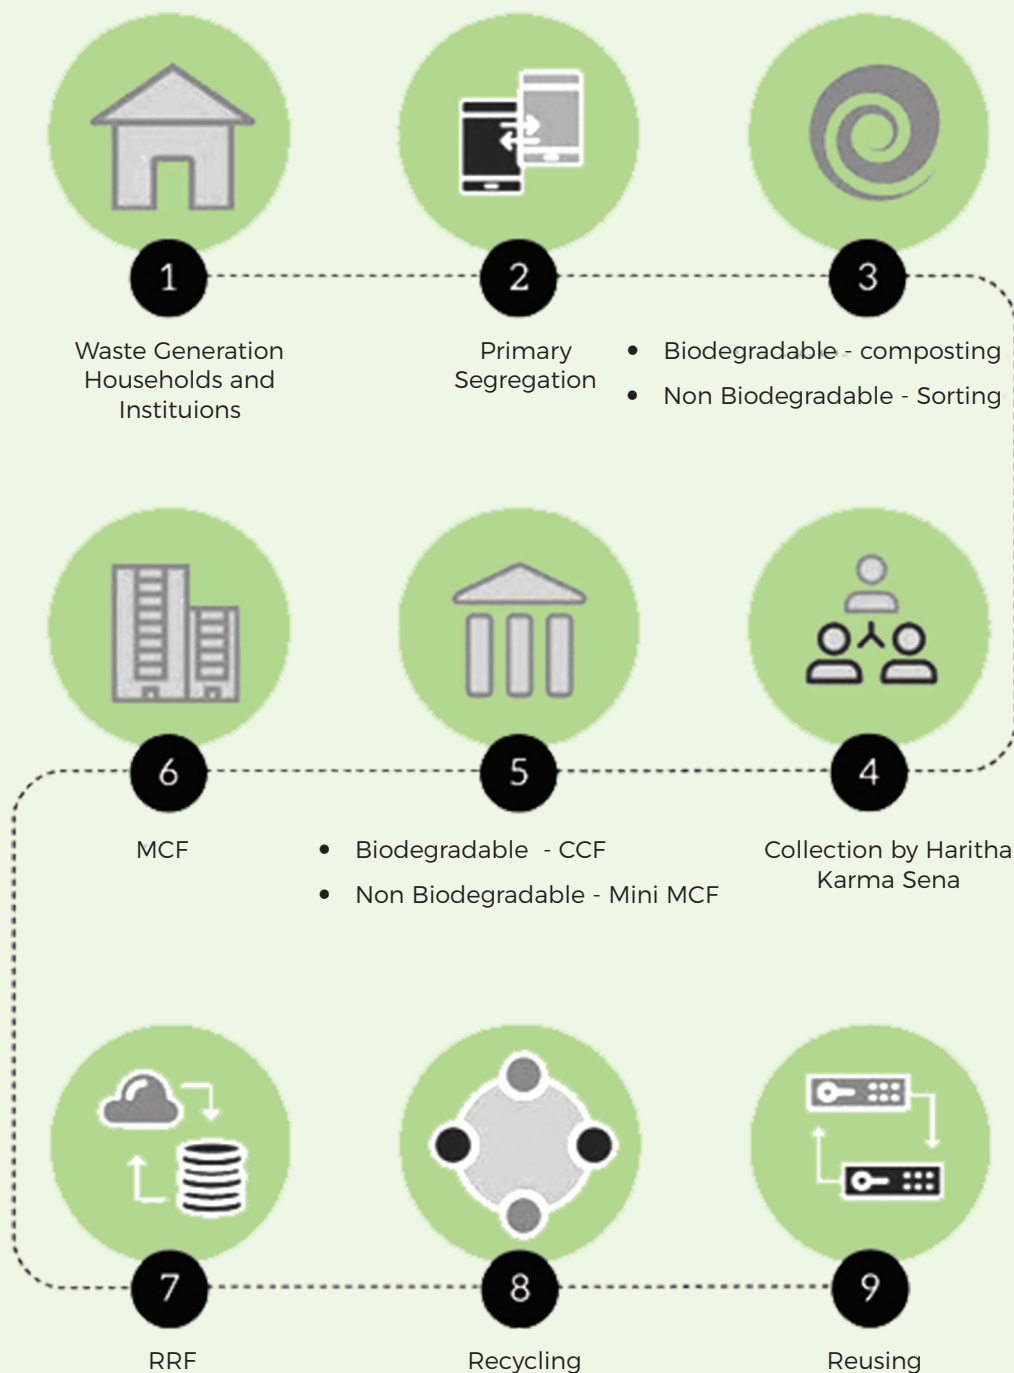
1

Waste Generation Households and Instituions

2

Primary Segregation

3

- Biodegradable - composting
- Non Biodegradable - Sorting

6

MCF

5

- Biodegradable - CCF
- Non Biodegradable - Mini MCF

4

Collection by Haritha Karma Sena

7

RRF

8

Recycling

9

Reusing